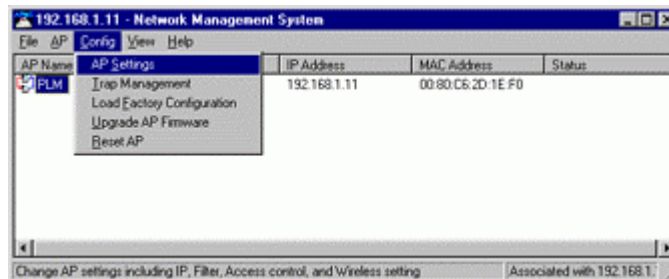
192.168.1.11 - Network Management System

File AP Config View Help

AP Name | IP Address | MAC Address | Status

PLM | 192.168.1.11 | 00:80:C6:2D:1E:F0

AP Settings
Trap Management
Load Factory Configuration
Upgrade AP Firmware
Reset AP

Change AP settings including IP, Filter, Access control, and Wireless setting

Associated with 192.168.1.